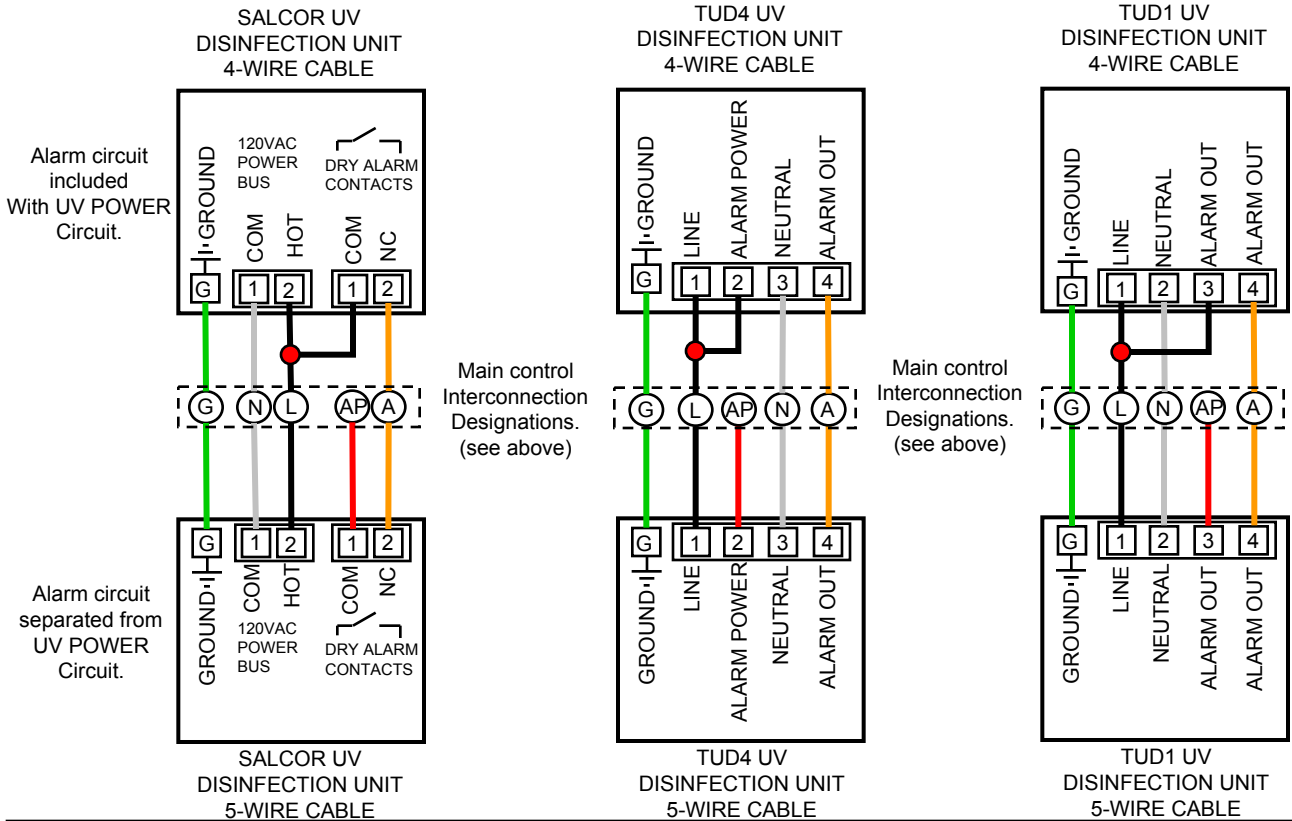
SALCOR UV
DISINFECTION UNIT
4-WIRE CABLE

Alarm circuit included With UV POWER Circuit.

GROUND
120VAC POWER BUS
DRY ALARM CONTACTS
COM HOT COM NC
G 1 2 1 2

G N L AP A

G 1 2 1 2
GROUND COM HOT COM NC
120VAC POWER BUS
DRY ALARM CONTACTS

Alarm circuit separated from UV POWER Circuit.

SALCOR UV
DISINFECTION UNIT
5-WIRE CABLE

TUD4 UV
DISINFECTION UNIT
4-WIRE CABLE

GROUND LINE ALARM POWER NEUTRAL ALARM OUT
G 1 2 3 4

Main control Interconnection Designations. (see above)

G L AP N A

G 1 2 3 4
GROUND LINE ALARM POWER NEUTRAL ALARM OUT

TUD4 UV
DISINFECTION UNIT
5-WIRE CABLE

TUD1 UV
DISINFECTION UNIT
4-WIRE CABLE

GROUND LINE NEUTRAL ALARM OUT ALARM OUT
G 1 2 3 4

Main control Interconnection Designations. (see above)

G L N AP A

G 1 2 3 4
GROUND LINE NEUTRAL ALARM OUT ALARM OUT

TUD1 UV
DISINFECTION UNIT
5-WIRE CABLE